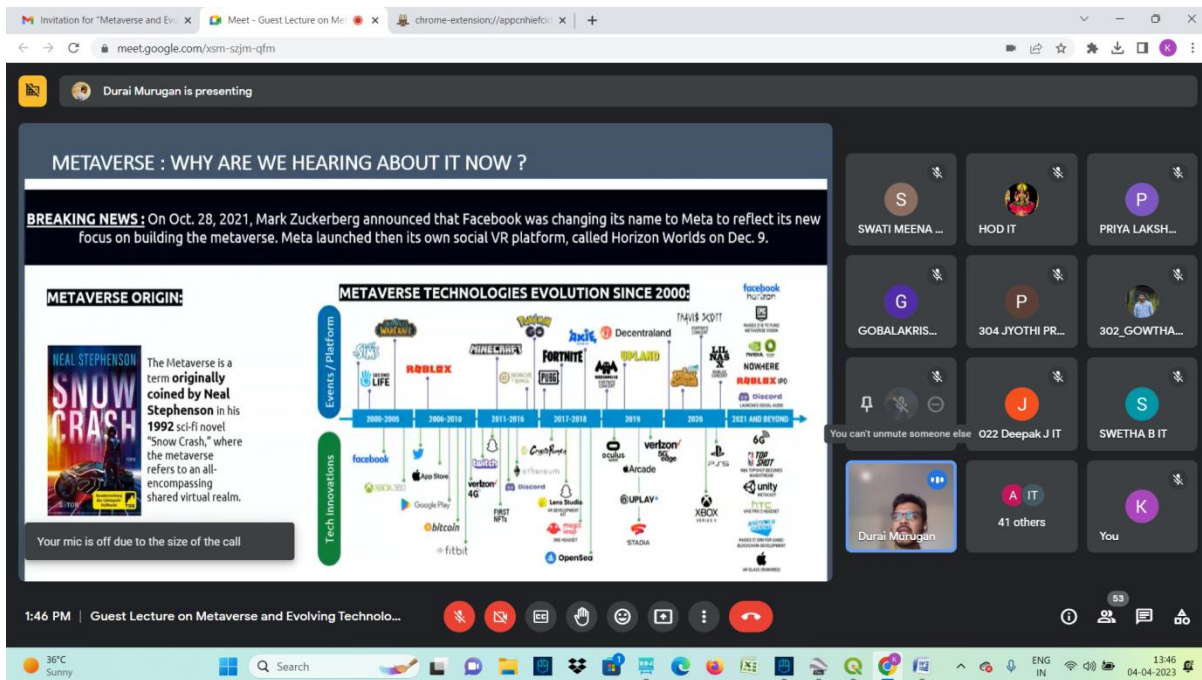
Invitation for "Metaverse and Ev ×
Meet - Guest Lecture on Me ×
chrome-extension://appcnhiefcic ×
meet.google.com/xsm-szjm-qfm

Durai Murugan is presenting

METAVERSE : WHY ARE WE HEARING ABOUT IT NOW ?

BREAKING NEWS : On Oct. 28, 2021, Mark Zuckerberg announced that Facebook was changing its name to Meta to reflect its new focus on building the metaverse. Meta launched then its own social VR platform, called Horizon Worlds on Dec. 9.

METAVERSE ORIGIN:

NEAL STEPHENSON
SNOW CRASH

The Metaverse is a term originally coined by Neal Stephenson in his 1992 sci-fi novel "Snow Crash," where the metaverse refers to an all-encompassing shared virtual realm.

METAVERSE TECHNOLOGIES EVOLUTION SINCE 2000:

Events / Platform
Tech Innovations

2000-2005
2006-2010
2011-2016
2017-2018
2019
2020
2021 AND BEYOND

SECOND LIFE
ROBLOX
MINECRAFT
FORTNITE
PUBG
Decentraland
UPLAND
TRAVIS SCOTT
LIL NAS X
NOWHERE
ROBLOX IPO
Discord
facebook horizon
facebook
App Store
Google Play
bitcoin
fitbit
twitch
verizon 4G
FIRST NFTs
Discord
ethereum
CryptoPunks
Lens Studio
OpenSea
oculus
verizon 5G
Arcade
UPLAY+
STADIA
PS5
XBOX
6G
unity
HTC

Your mic is off due to the size of the call

SWATI MEENA ...
HOD IT
PRIYA LAKSH...
GOBALAKRIS...
304 JYOTHI PR...
302_GOWTHA...
You can't unmute someone else
022 Deepak J IT
SWETHA B IT
Durai Murugan
41 others
You

1:46 PM | Guest Lecture on Metaverse and Evolving Technolo...

53

36°C
Sunny
Search
ENG IN
13:46
04-04-2023